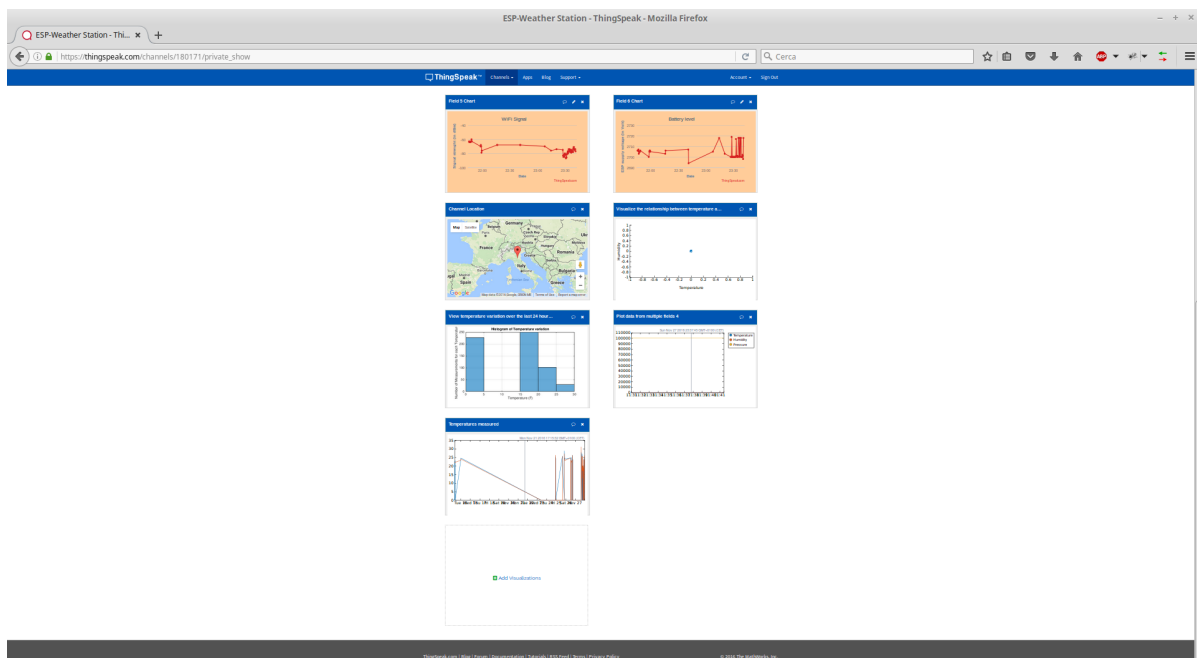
ESP-Weather Station - ThingSpeak - Mozilla Firefox

ESP-Weather Station - Thi... ×
+

https://thingspeak.com/channels/180171/private_show

Cerca

ThingSpeak™ Channels Apps Blog Support Account Sign Out

Field 5 Chart

WiFi Signal

Date

ThingSpeak.com

Field 6 Chart

Battery level

Date

ThingSpeak.com

Channel Location

Map Satellite

Germany

France

Italy

Spain

Romania

Bulgaria

Greece

Google

Visualize the relationship between temperature a...

Humidity

Temperature

View temperature variation over the last 24 hour...

Histogram of Temperature variation

Number of Measurements for each Temperature

Temperature (F)

Plot data from multiple fields 4

Temperature

Humidity

Pressure

Temperatures measured

Add Visualizations

ThingSpeak.com | Blog | Forum | Documentation | Tutorials | RSS Feed | Terms | Privacy Policy

© 2016 The MathWorks, Inc.